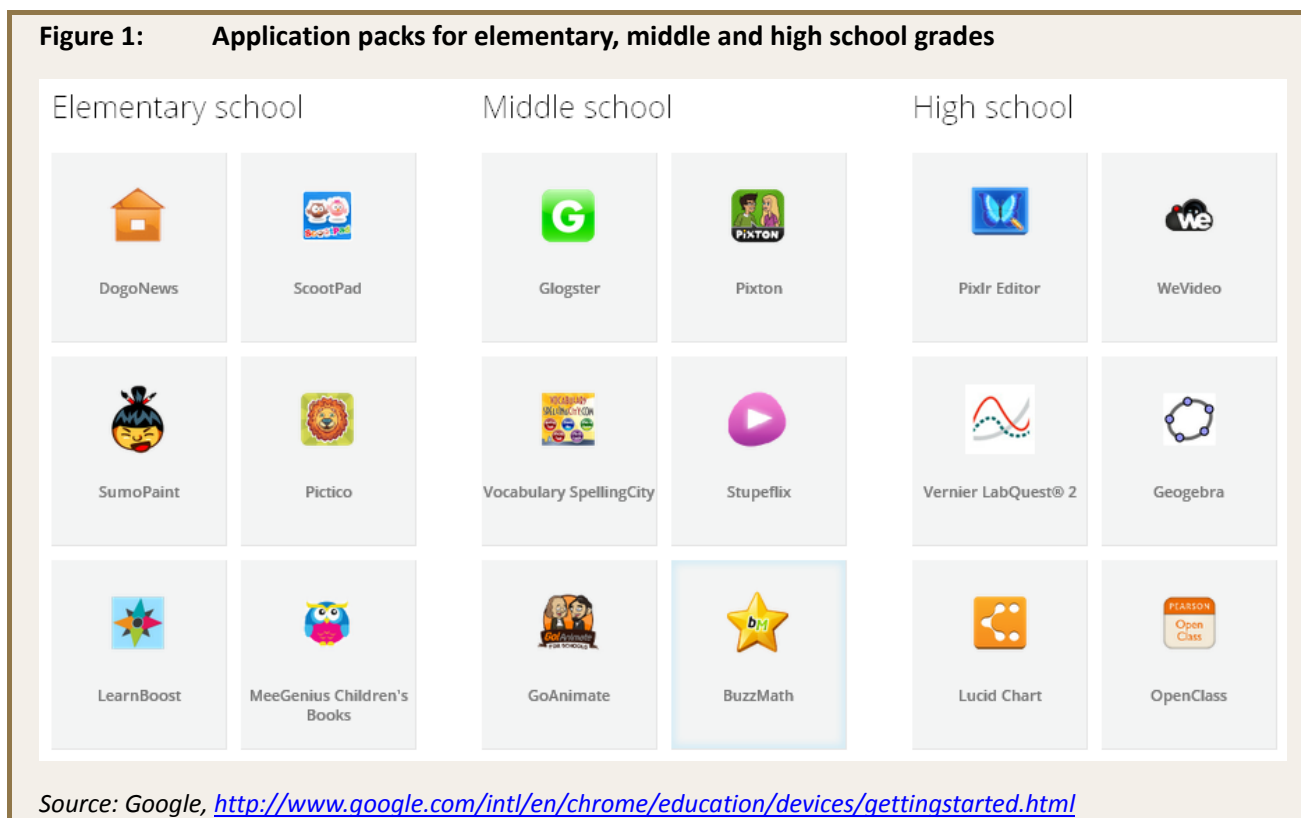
Figure 1: Application packs for elementary, middle and high school grades

Elementary school

DogoNews

ScootPad

SumoPaint

Pictico

LearnBoost

MeeGenius Children's Books

Middle school

G

Glogster

PIXTON

Pixton

VOCABULARY SPELLINGCITY.COM

Vocabulary SpellingCity

Stupeflix

GoAnimate

GoAnimate

bM

BuzzMath

High school

Pixlr Editor

We

WeVideo

Vernier LabQuest® 2

Geogebra

Lucid Chart

PEARSON Open Class

OpenClass

Source: Google, http://www.google.com/intl/en/chrome/education/devices/gettingstarted.html